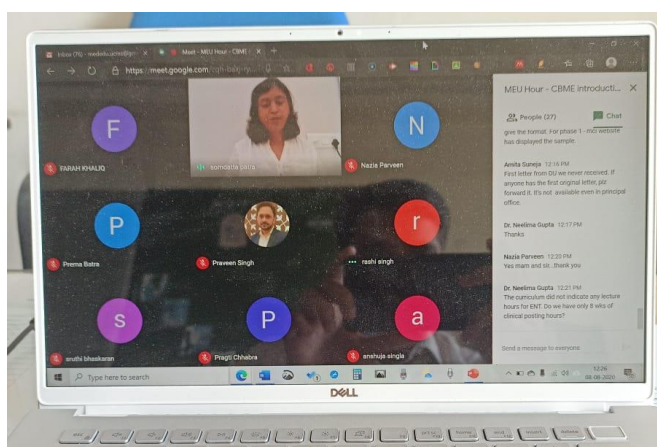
Inbox (76) - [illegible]
Meet - MEU Hour - CBME
https://meet.google.com/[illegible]

F
FARAH KHALIQ

somdatta patra

N
Nazia Parveen

P
Prerna Batra

Praveen Singh

r
rashi singh

s
sruthi bhaskaran

P
Pragti Chhabra

a
anshuja singla

MEU Hour - CBME introducti...

People (27)
Chat

give the format. For phase 1 - mci website has displayed the sample.

Amita Suneja 12:16 PM
First letter from DU we never received. If anyone has the first original letter, plz forward it. It's not available even in principal office.

Dr. Neelima Gupta 12:17 PM
Thanks

Nazia Parveen 12:20 PM
Yes mam and sir.. thank you

Dr. Neelima Gupta 12:21 PM
The curriculum did not indicate any lecture hours for ENT. Do we have only 8 wks of clinical posting hours?

Send a message to everyone

Type here to search

12:26
08-06-2020

DELL